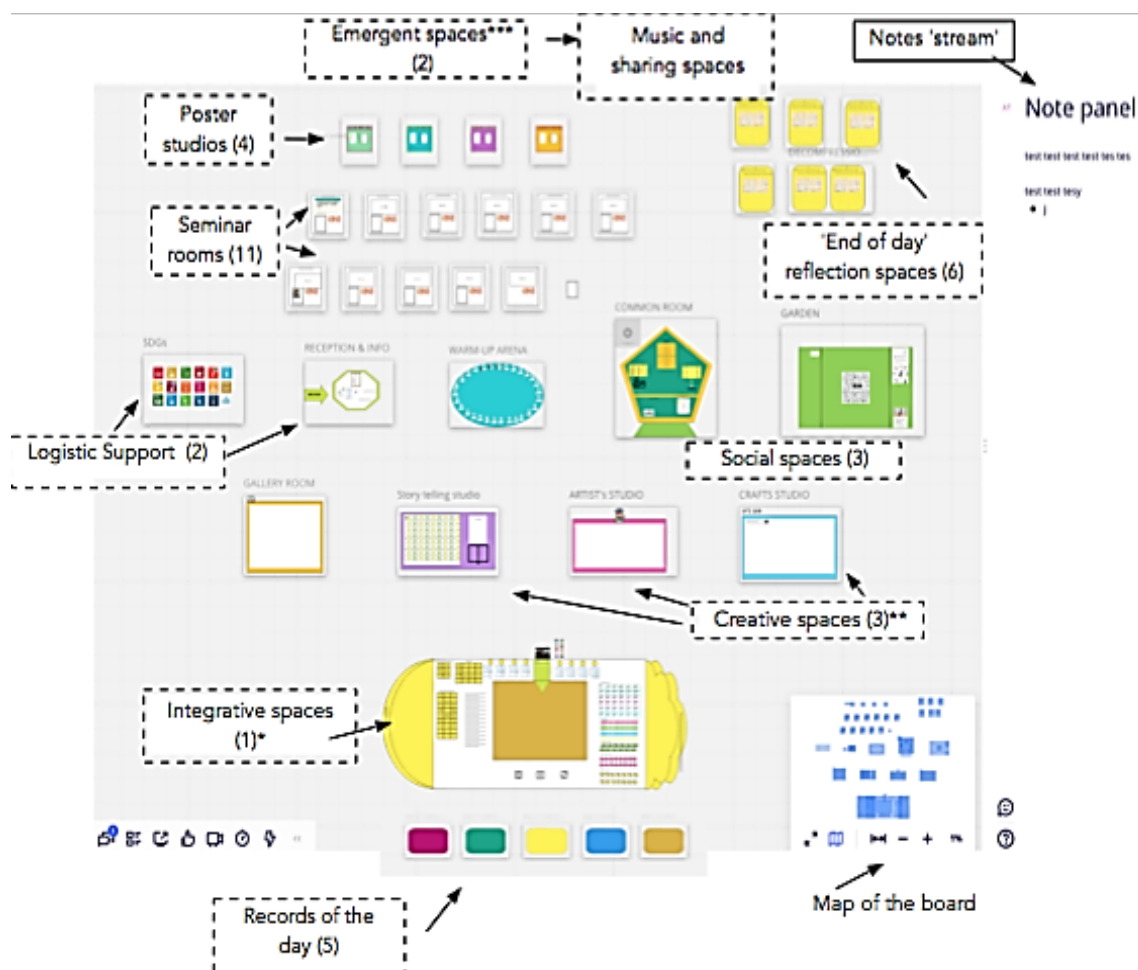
Emergent spaces*** (2)

Music and sharing spaces

Notes 'stream'

Note panel

test test test test tes tes

test test tesy

Poster studios (4)

Seminar rooms (11)

'End of day' reflection spaces (6)

COMMON ROOM

GARDEN

SDGs

RECEPTION & INFO

WARM-UP ARENA

Logistic Support (2)

Social spaces (3)

GALLERY ROOM

Story telling studio

ARTIST's STUDIO

CRAFTS STUDIO

Creative spaces (3)**

Integrative spaces (1)*

Records of the day (5)

Map of the board